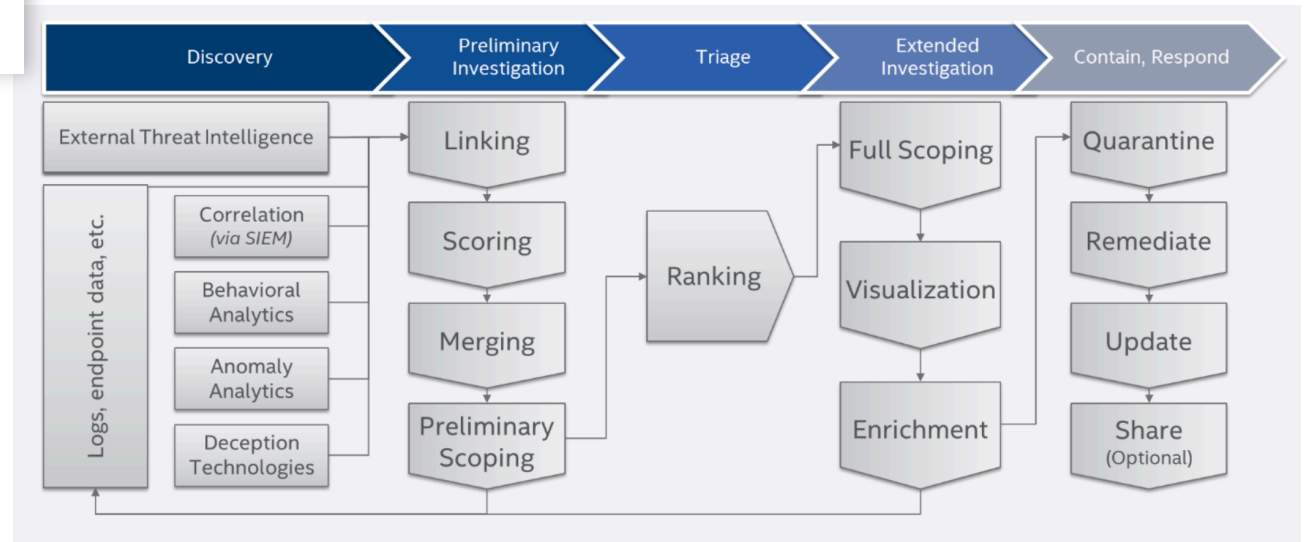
Discovery

Preliminary Investigation

Triage

Extended Investigation

Contain, Respond

External Threat Intelligence

Logs, endpoint data, etc.

Correlation (via SIEM)

Behavioral Analytics

Anomaly Analytics

Deception Technologies

Linking

Scoring

Merging

Preliminary Scoping

Ranking

Full Scoping

Visualization

Enrichment

Quarantine

Remediate

Update

Share (Optional)